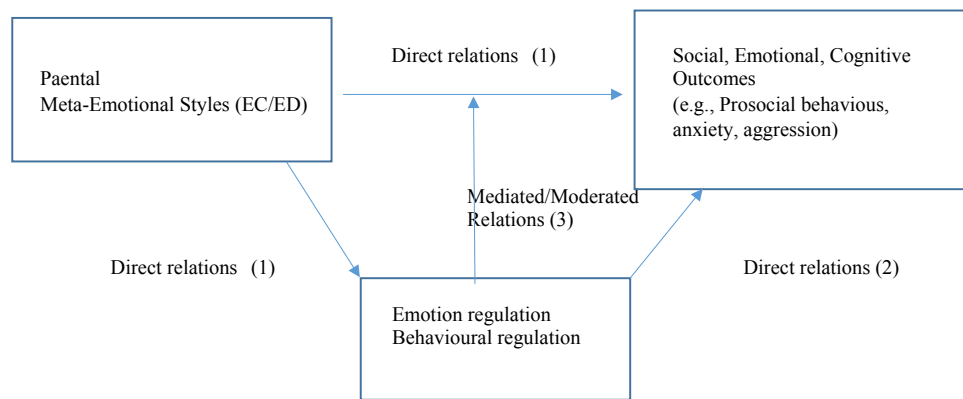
Paental
Meta-Emotional Styles (EC/ED)

Direct relations (1)

Social, Emotional, Cognitive Outcomes
(e.g., Prosocial behavious, anxiety, aggression)

Mediated/Moderated Relations (3)

Direct relations (1)

Direct relations (2)

Emotion regulation
Behavioural regulation